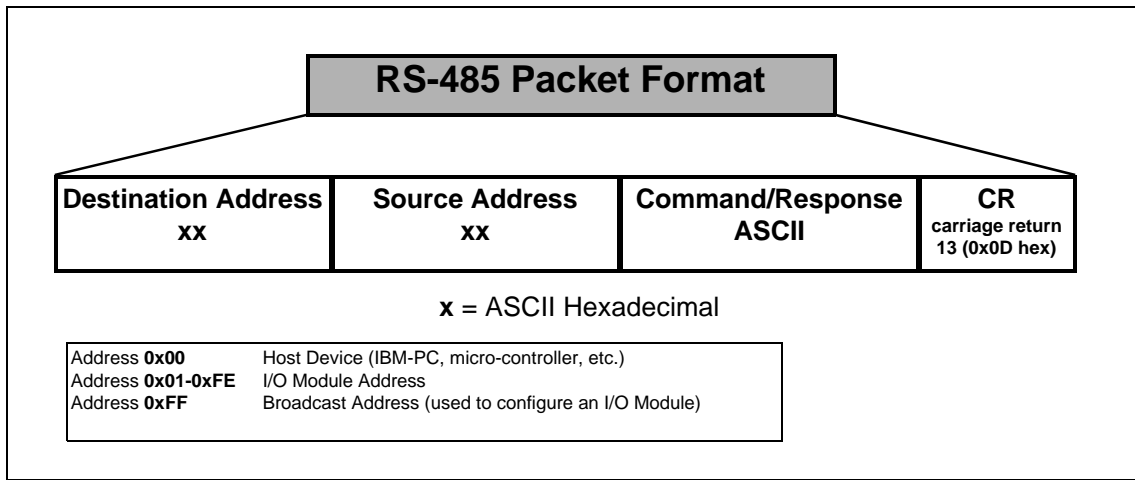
RS-485 Packet Format

| Destination Address xx | Source Address xx | Command/Response ASCII | CR carriage return 13 (0x0D hex) |
|---|---|---|---|

x = ASCII Hexadecimal

Address 0x00 Host Device (IBM-PC, micro-controller, etc.)
Address 0x01-0xFE I/O Module Address
Address 0xFF Broadcast Address (used to configure an I/O Module)